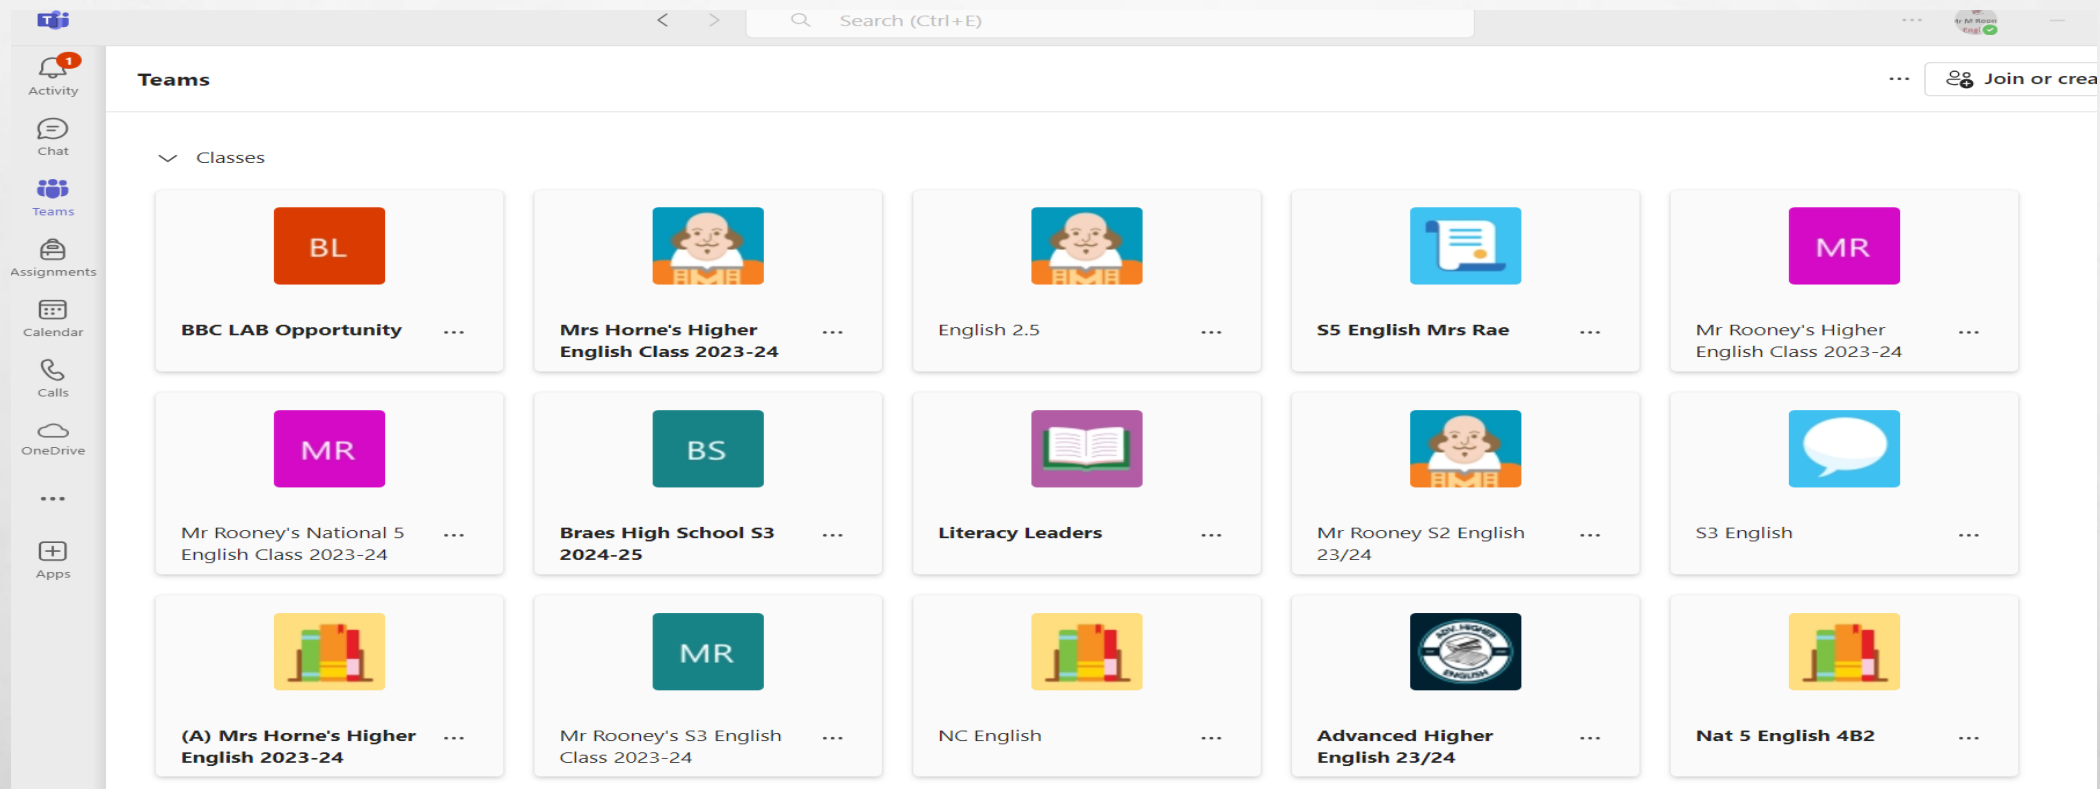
Search (Ctrl+E)

Activity
Chat
Teams
Assignments
Calendar
Calls
OneDrive
...
Apps

Teams

...

Join or crea

Classes

BL
BBC LAB Opportunity ...

Mrs Horne's Higher English Class 2023-24 ...

English 2.5 ...

S5 English Mrs Rae ...

MR
Mr Rooney's Higher English Class 2023-24 ...

MR
Mr Rooney's National 5 English Class 2023-24 ...

BS
Braes High School S3 2024-25 ...

Literacy Leaders ...

Mr Rooney S2 English 23/24 ...

S3 English ...

(A) Mrs Horne's Higher English 2023-24 ...

MR
Mr Rooney's S3 English Class 2023-24 ...

NC English ...

Advanced Higher English 23/24 ...

Nat 5 English 4B2 ...